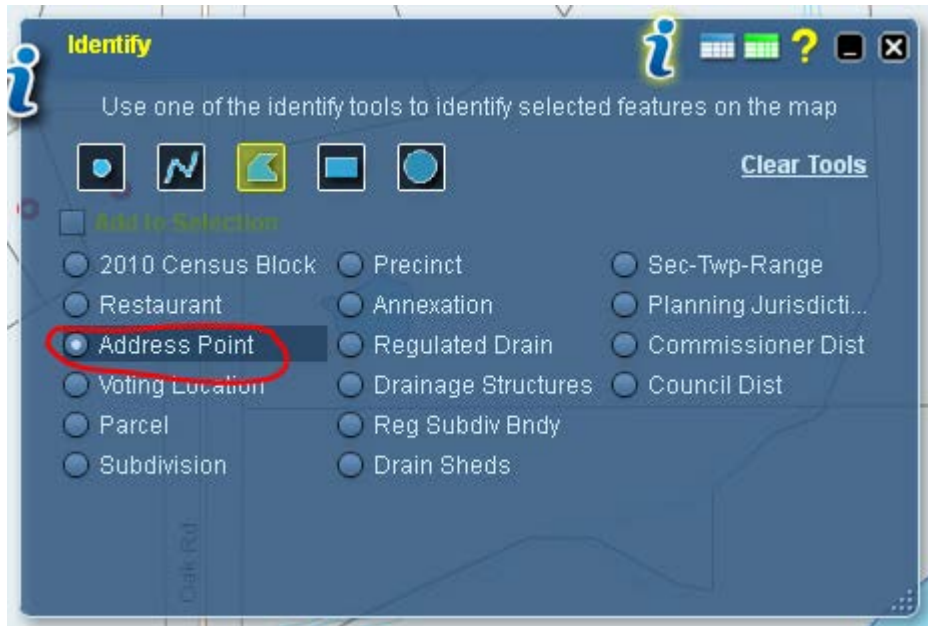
Identify

Use one of the identify tools to identify selected features on the map

Clear Tools

Add to Selection

2010 Census Block
Restaurant
Address Point
Voting Location
Parcel
Subdivision

Precinct
Annexation
Regulated Drain
Drainage Structures
Reg Subdiv Bndy
Drain Sheds

Sec-Twp-Range
Planning Jurisdicti...
Commissioner Dist
Council Dist

Oak Rd.